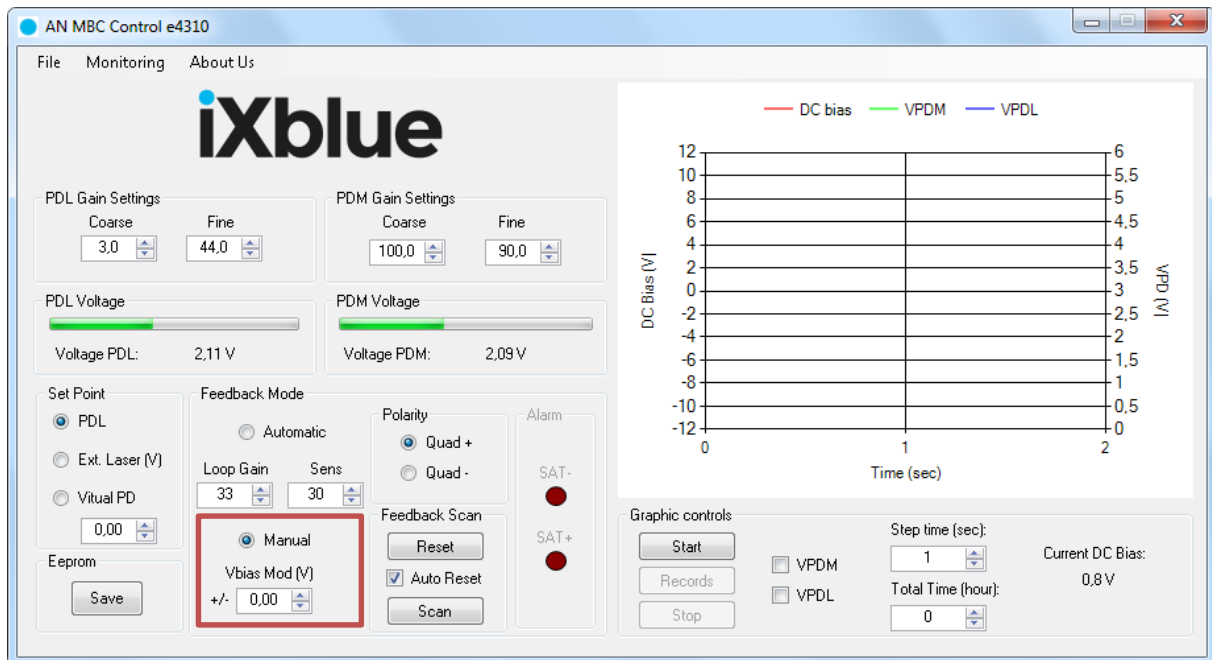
AN MBC Control e4310

File Monitoring About Us

iXblue

PDL Gain Settings
Coarse Fine
3,0 44,0

PDM Gain Settings
Coarse Fine
100,0 90,0

PDL Voltage
Voltage PDL: 2,11 V

PDM Voltage
Voltage PDM: 2,09 V

Set Point
PDL
Ext. Laser (V)
Vitual PD
0,00

Eeprom
Save

Feedback Mode
Automatic
Loop Gain Sens
33 30
Manual
Vbias Mod (V)
+/- 0,00

Polarity
Quad +
Quad -

Alarm
SAT-
SAT+

Feedback Scan
Reset
Auto Reset
Scan

DC bias VPDM VPDL

12 10 8 6 4 2 0 -2 -4 -6 -8 -10 -12
DC Bias (V)
6 5,5 5 4,5 4 3,5 3 2,5 2 1,5 1 0,5 0
VPD (V)
0 1 2
Time (sec)

Graphic controls
Start
Records
Stop
VPDM
VPDL
Step time (sec):
1
Total Time (hour):
0
Current DC Bias:
0,8 V